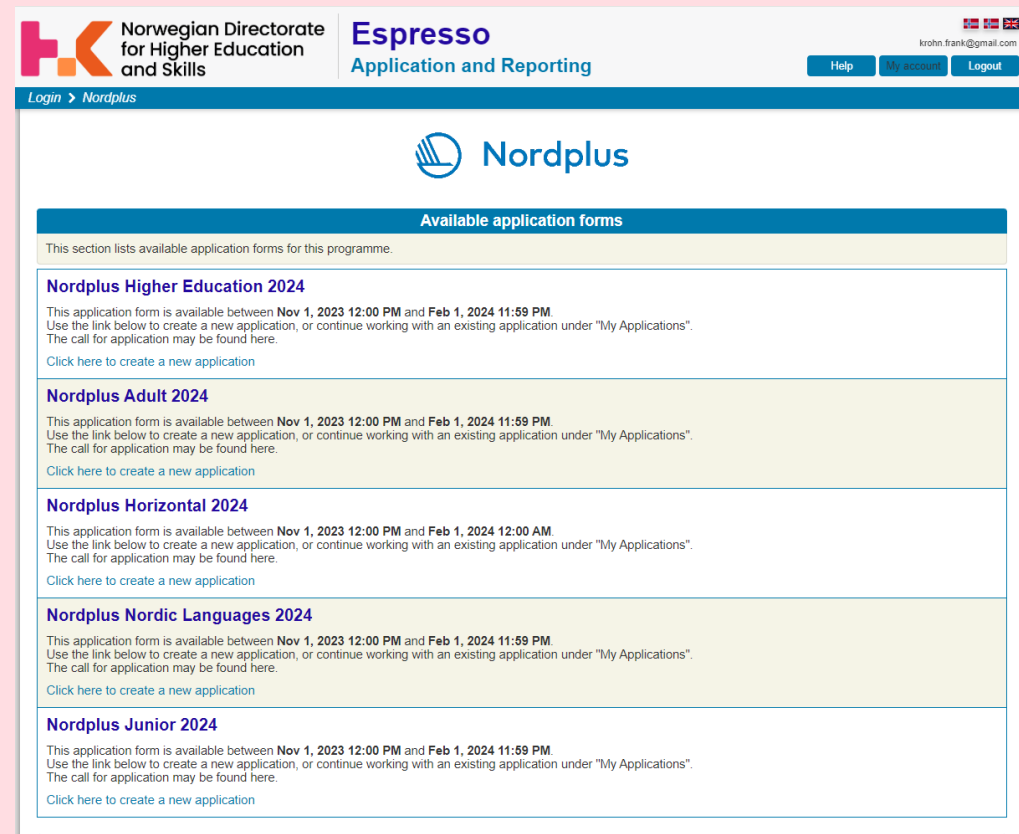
Norwegian Directorate for Higher Education and Skills

Espresso
Application and Reporting

krohn.frank@gmail.com

Help
My account
Logout

Login > Nordplus

Nordplus

Available application forms

This section lists available application forms for this programme.

Nordplus Higher Education 2024

This application form is available between **Nov 1, 2023 12:00 PM** and **Feb 1, 2024 11:59 PM**.
Use the link below to create a new application, or continue working with an existing application under "My Applications".
The call for application may be found here.

Click here to create a new application

Nordplus Adult 2024

This application form is available between **Nov 1, 2023 12:00 PM** and **Feb 1, 2024 11:59 PM**.
Use the link below to create a new application, or continue working with an existing application under "My Applications".
The call for application may be found here.

Click here to create a new application

Nordplus Horizontal 2024

This application form is available between **Nov 1, 2023 12:00 PM** and **Feb 1, 2024 12:00 AM**.
Use the link below to create a new application, or continue working with an existing application under "My Applications".
The call for application may be found here.

Click here to create a new application

Nordplus Nordic Languages 2024

This application form is available between **Nov 1, 2023 12:00 PM** and **Feb 1, 2024 11:59 PM**.
Use the link below to create a new application, or continue working with an existing application under "My Applications".
The call for application may be found here.

Click here to create a new application

Nordplus Junior 2024

This application form is available between **Nov 1, 2023 12:00 PM** and **Feb 1, 2024 11:59 PM**.
Use the link below to create a new application, or continue working with an existing application under "My Applications".
The call for application may be found here.

Click here to create a new application